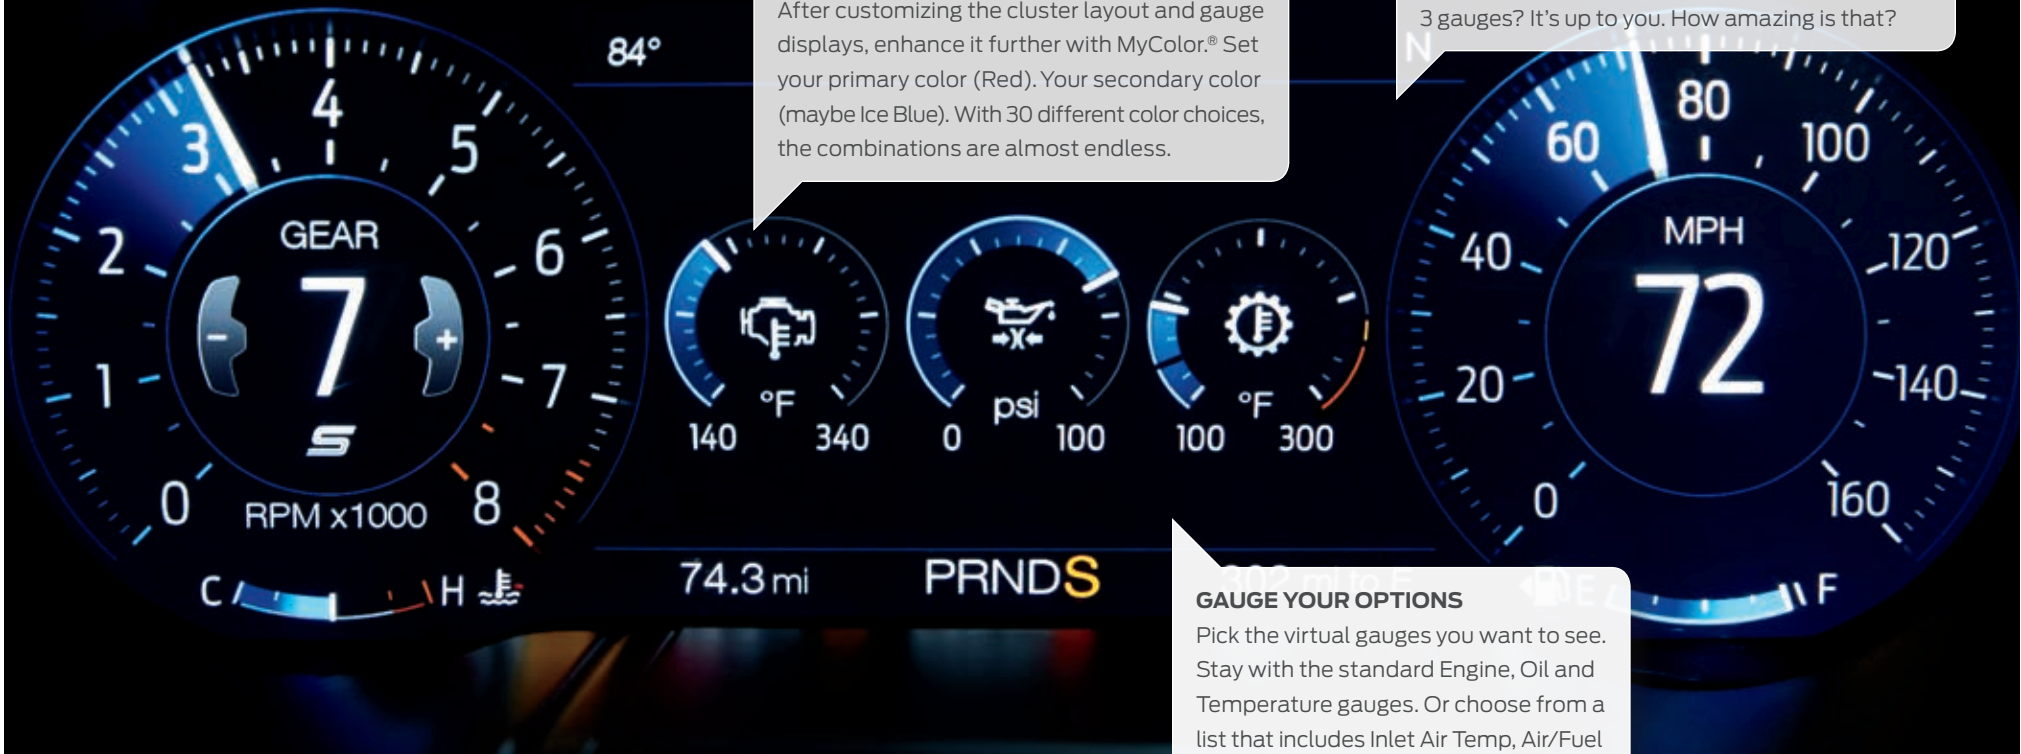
After customizing the cluster layout and gauge displays, enhance it further with MyColor.® Set your primary color (Red). Your secondary color (maybe Ice Blue). With 30 different color choices, the combinations are almost endless.

3 gauges? It's up to you. How amazing is that?

84°

3 4 5 2 GEAR 6 1 7 7 0 8 RPM x1000

C H

140 °F 340

0 psi 100

100 °F 300

N

60 80 100 40 MPH 120 20 72 140 0 160

F

74.3 mi

PRNDS

GAUGE YOUR OPTIONS

Pick the virtual gauges you want to see. Stay with the standard Engine, Oil and Temperature gauges. Or choose from a list that includes Inlet Air Temp, Air/Fuel